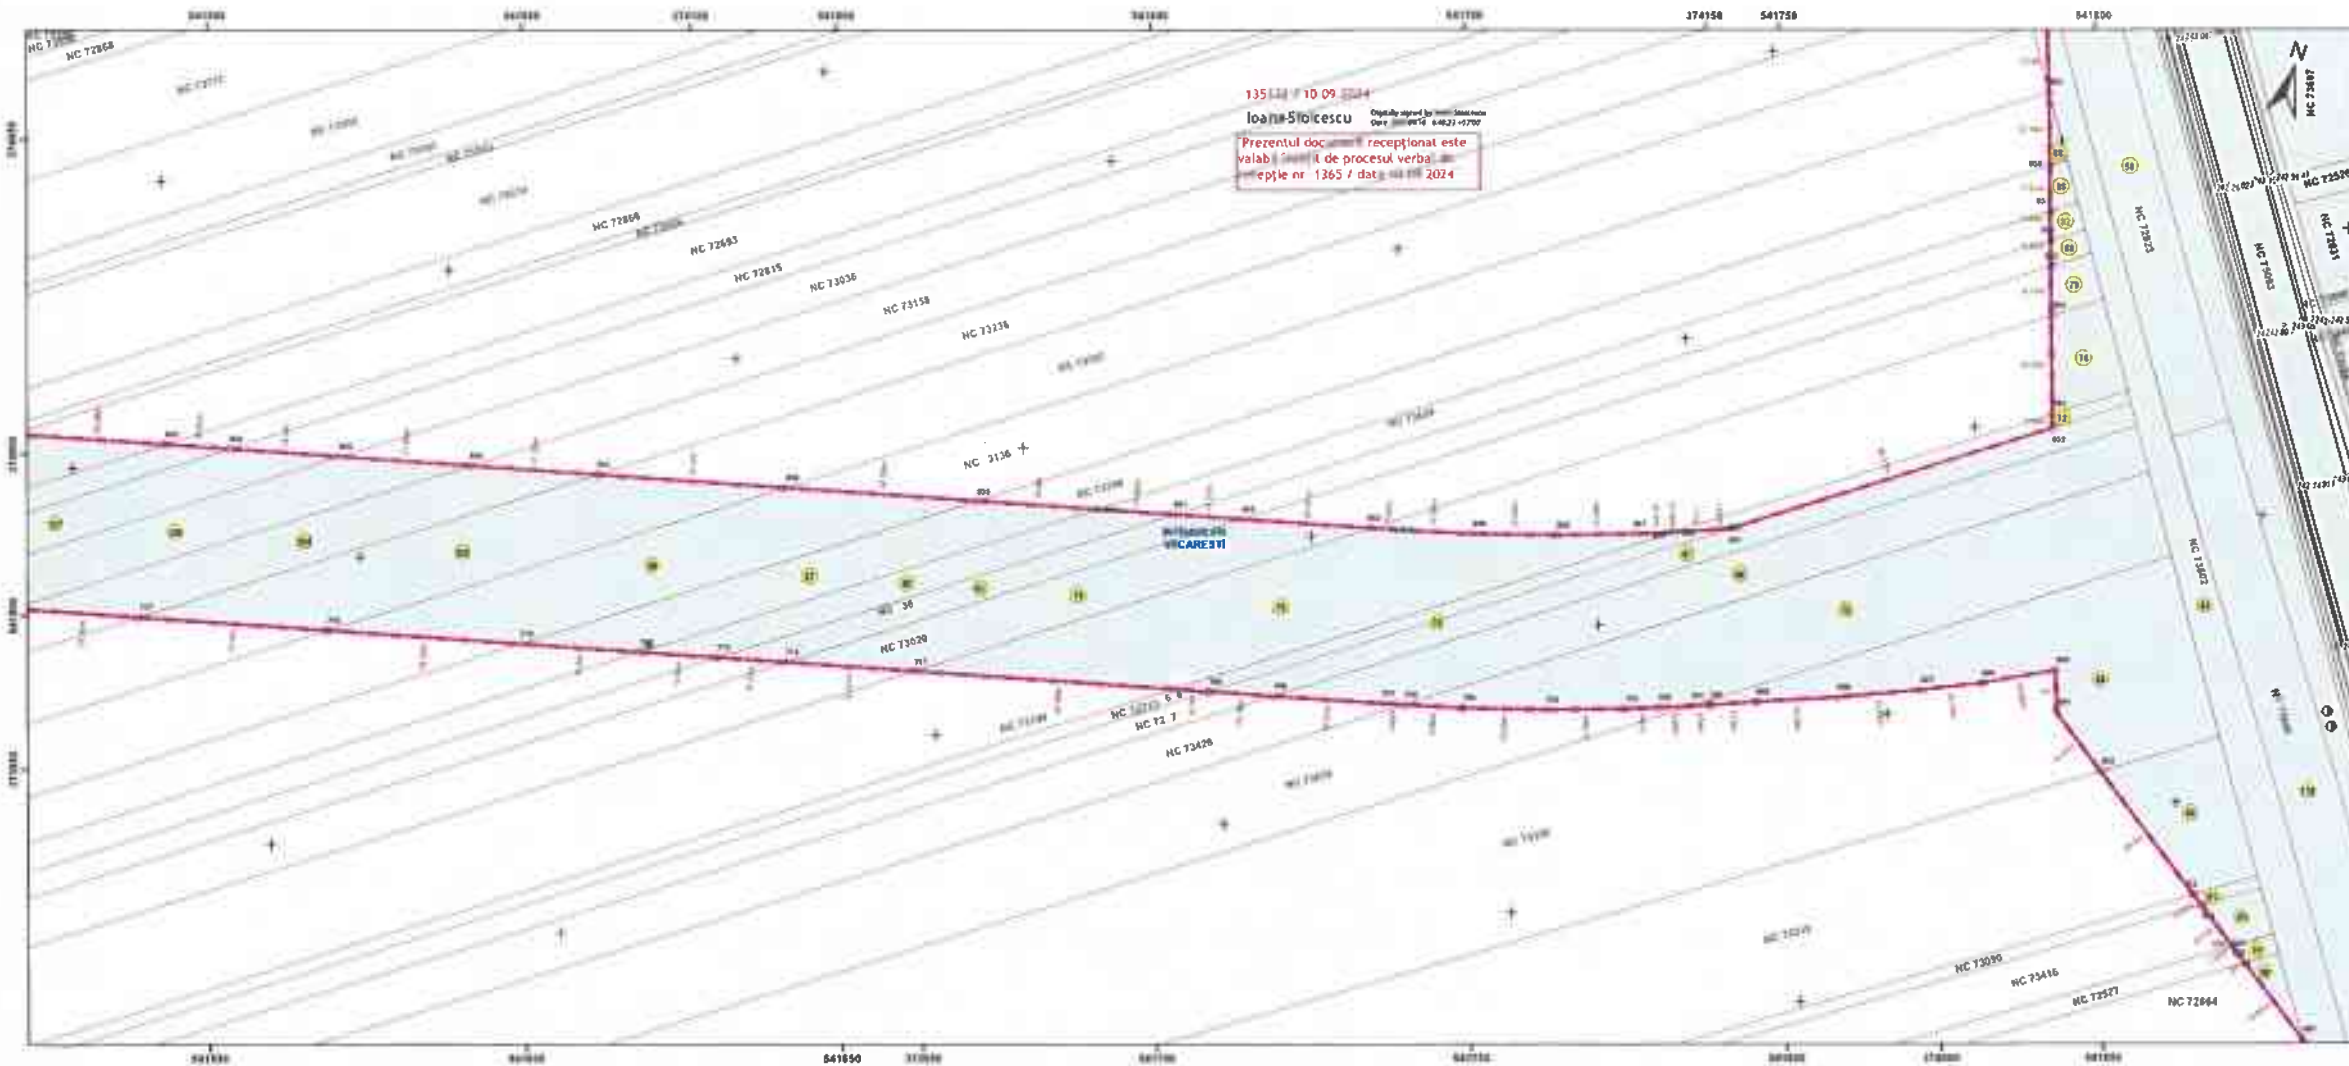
374150
541750
541800

135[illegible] / 10.09.2024
Ioana-Stoicescu
Digitally signed by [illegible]
Date: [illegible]
Prezentul doc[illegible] recepționat este valab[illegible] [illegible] de procesul verbal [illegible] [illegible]epție nr. 1365 / dat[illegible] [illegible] 2024

NC 72868
NC 72693
NC 72815
NC 73036
NC 73158
NC 73236
NC 3136
NC 73029
NC 73426
NC 72 7
NC 73090
NC 73416
NC 73527
NC 72864
NC 72823
NC 73083
NC 72831
NC 73402
NC 72520

VĂCĂREȘTI

541650